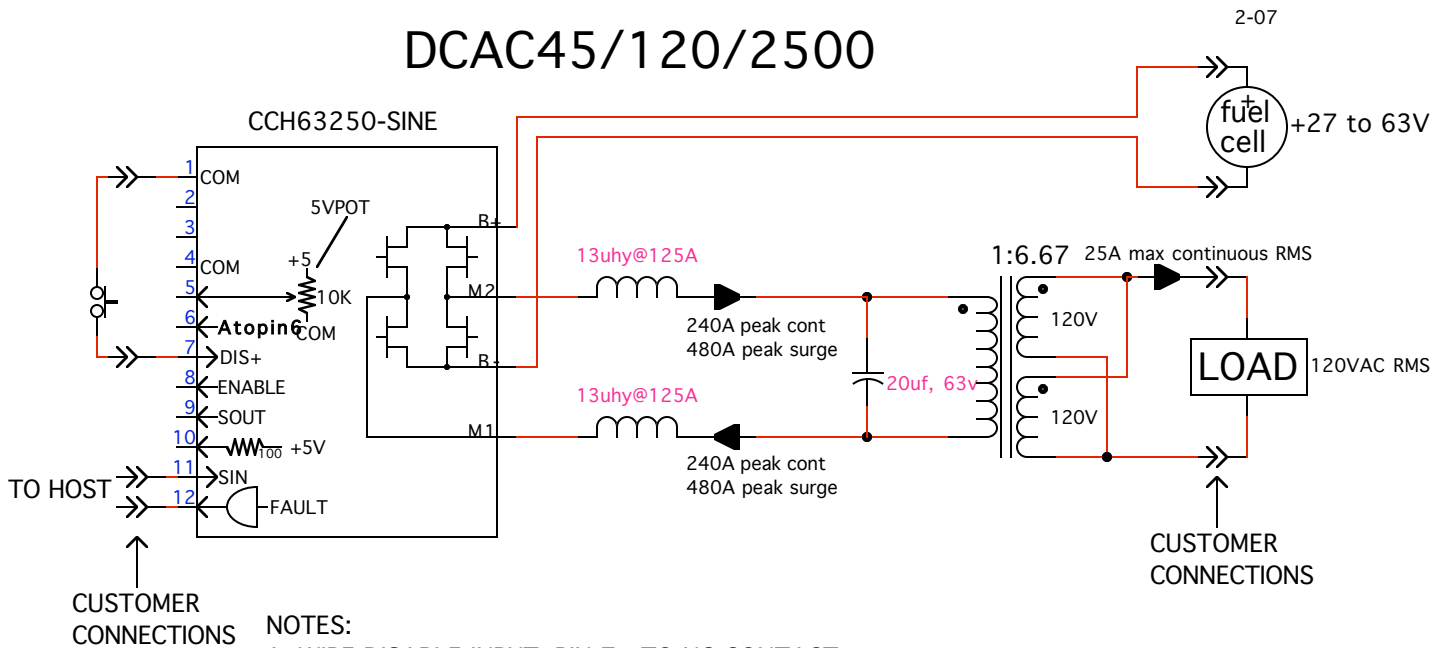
2-07

DCAC45/120/2500

CCH63250-SINE

1 COM
2
3
4 COM
5
6 Atopin6
7 DIS+
8 ENABLE
9 SOUT
10 100 +5V
11 SIN
12 FAULT

5VPOT
+5
10K
COM

B+
M2
B-
M1

+
fuel
cell
+27 to 63V

13uhy@125A
240A peak cont
480A peak surge

13uhy@125A
240A peak cont
480A peak surge

20uf, 63v

1:6.67
25A max continuous RMS
120V
120V

LOAD
120VAC RMS

TO HOST

CUSTOMER CONNECTIONS

CUSTOMER CONNECTIONS

NOTES:
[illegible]